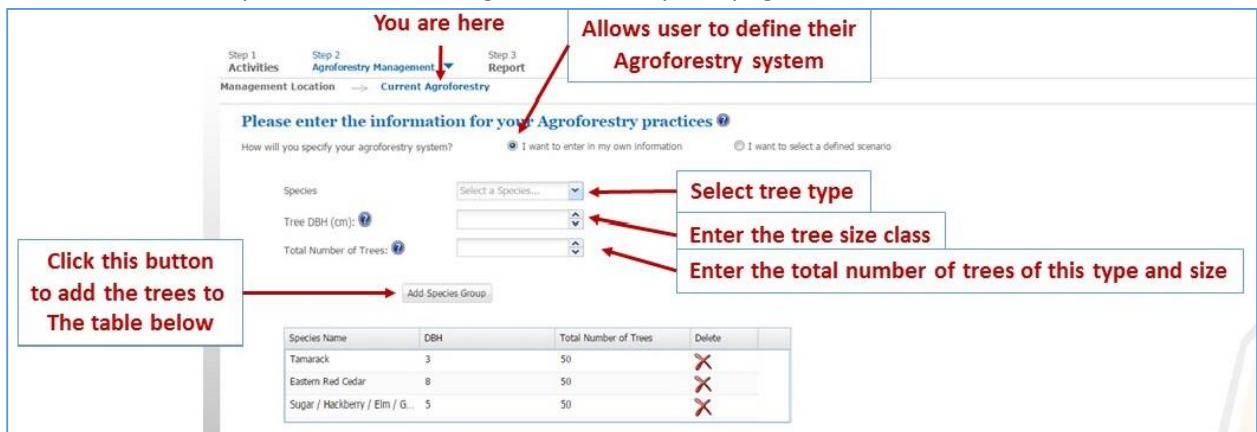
You are here

Allows user to define their Agroforestry system

Step 1
Activities

Step 2
Agroforestry Management

Step 3
Report

Management Location → Current Agroforestry

Please enter the information for your Agroforestry practices

How will you specify your agroforestry system?

I want to enter in my own information

I want to select a defined scenario

Species

Select a Species...

Select tree type

Tree DBH (cm):

Enter the tree size class

Total Number of Trees:

Enter the total number of trees of this type and size

Click this button to add the trees to The table below

Add Species Group

| Species Name | DBH | Total Number of Trees | Delete |
|---|---|---|---|
| Tamarack | 3 | 50 | X |
| Eastern Red Cedar | 8 | 50 | X |
| Sugar / Hackberry / Elm / G... | 5 | 50 | X |